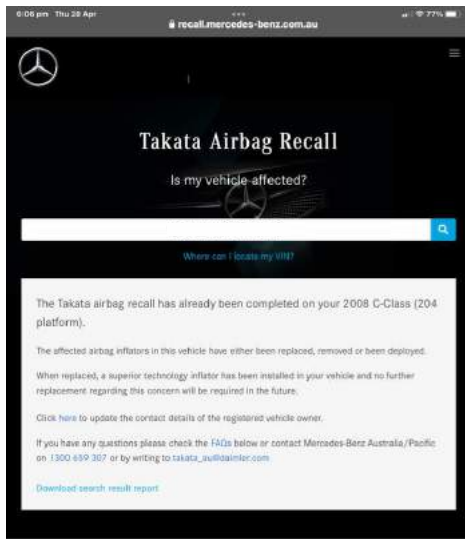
6:06 pm Thu 28 Apr
recall.mercedes-benz.com.au
77%

Takata Airbag Recall

Is my vehicle affected?

Where can I locate my VIN?

The Takata airbag recall has already been completed on your 2008 C-Class (204 platform).

The affected airbag inflators in this vehicle have either been replaced, removed or been deployed.

When replaced, a superior technology inflator has been installed in your vehicle and no further replacement regarding this concern will be required in the future.

Click here to update the contact details of the registered vehicle owner.

If you have any questions please check the FAQs below or contact Mercedes-Benz Australia/Pacific on 1300 659 307 or by writing to takata_au@daimler.com.

Download search result report